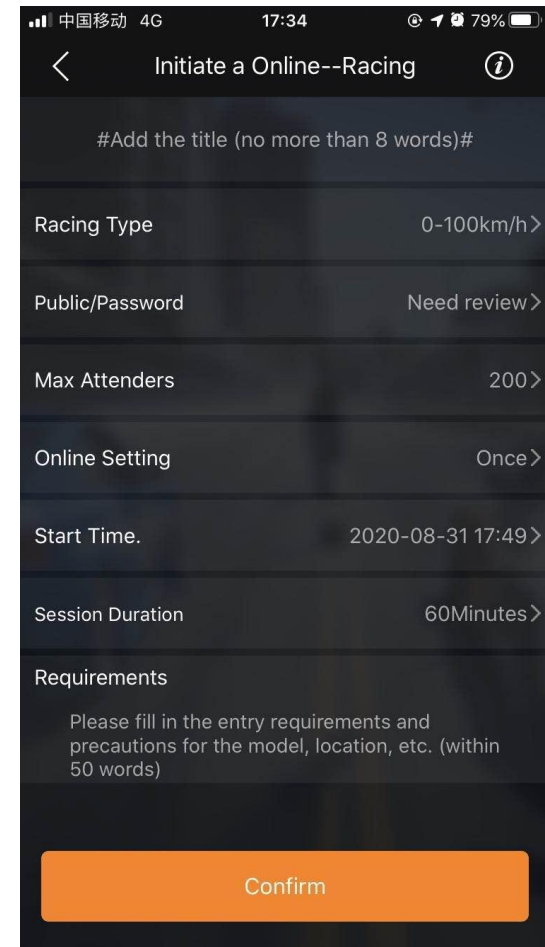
中国移动 4G 17:34 79%

Initiate a Online--Racing

#Add the title (no more than 8 words)#

Racing Type 0-100km/h

Public/Password Need review

Max Attenders 200

Online Setting Once

Start Time. 2020-08-31 17:49

Session Duration 60Minutes

Requirements

Please fill in the entry requirements and precautions for the model, location, etc. (within 50 words)

Confirm